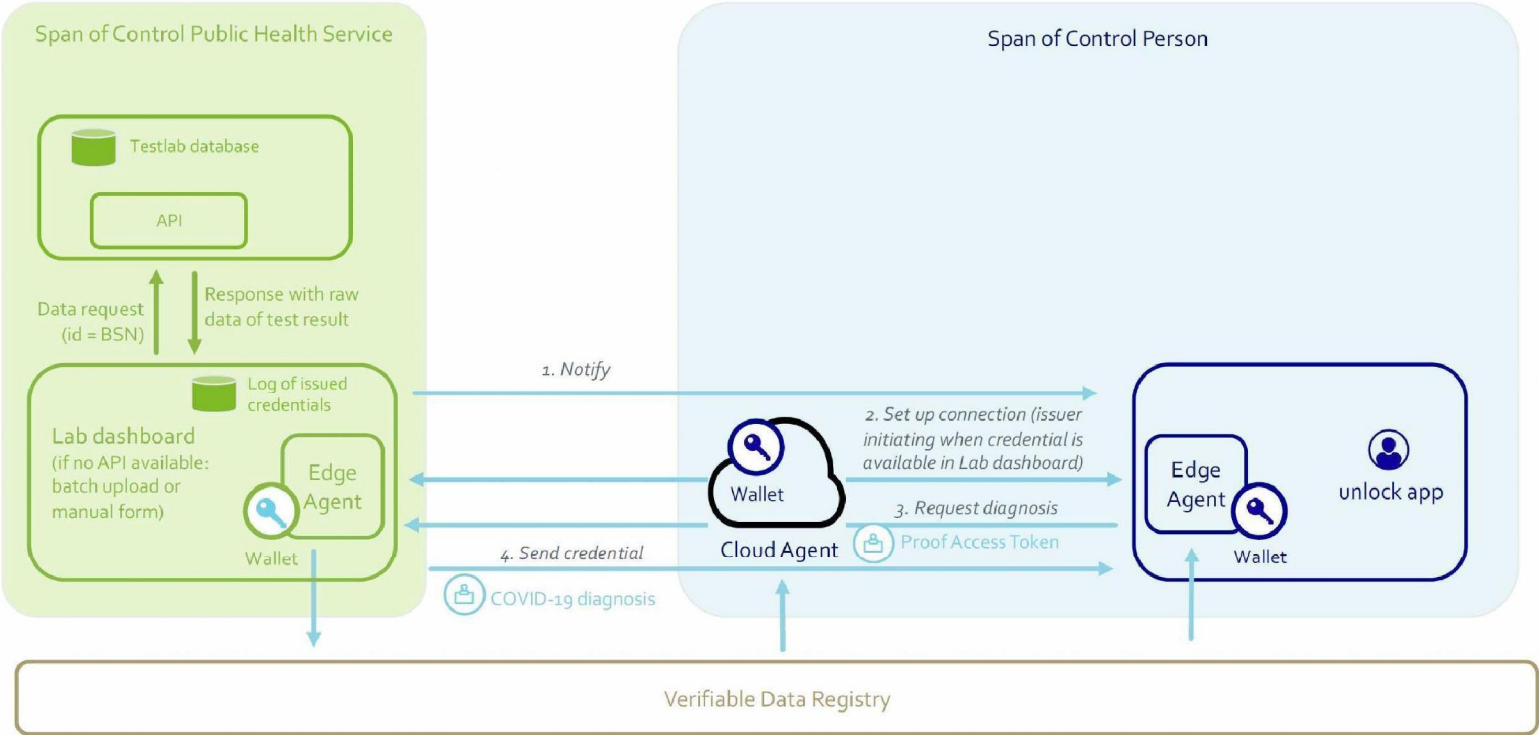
Span of Control Public Health Service

Testlab database

API

Data request (id = BSN)

Response with raw data of test result

Log of issued credentials

Lab dashboard (if no API available: batch upload or manual form)

Edge Agent

Wallet

Span of Control Person

1. Notify

2. Set up connection (issuer initiating when credential is available in Lab dashboard)

Wallet

Cloud Agent

3. Request diagnosis

Proof Access Token

4. Send credential

COVID-19 diagnosis

Edge Agent

Wallet

unlock app

Verifiable Data Registry